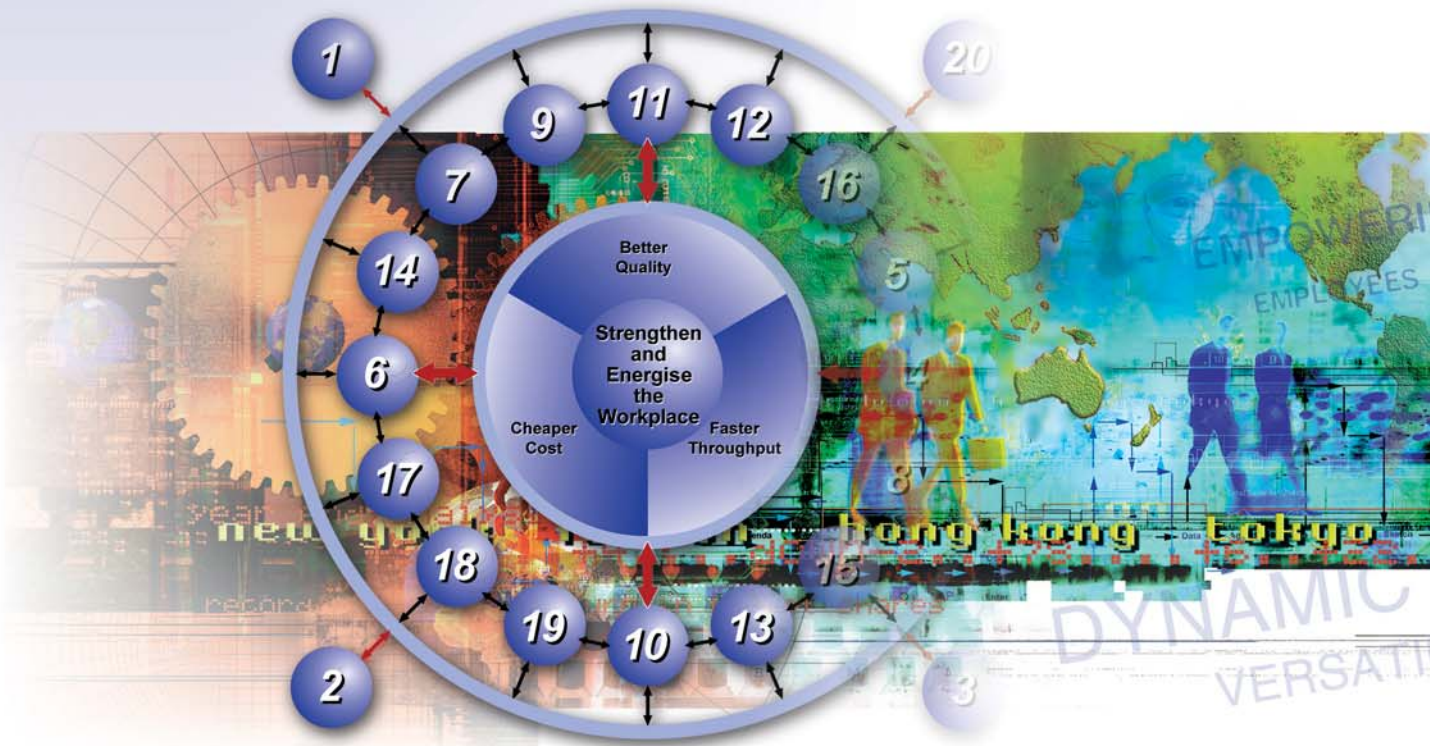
1

20

9

11

12

7

16

14

5

6

17

18

19

10

13

15

2

3

4

8

Better Quality

Strengthen and Energise the Workplace

Cheaper Cost

Faster Throughput

EMPOWERI

EMPLOYEES

new york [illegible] hong kong tokyo

DYNAMIC

VERSATI